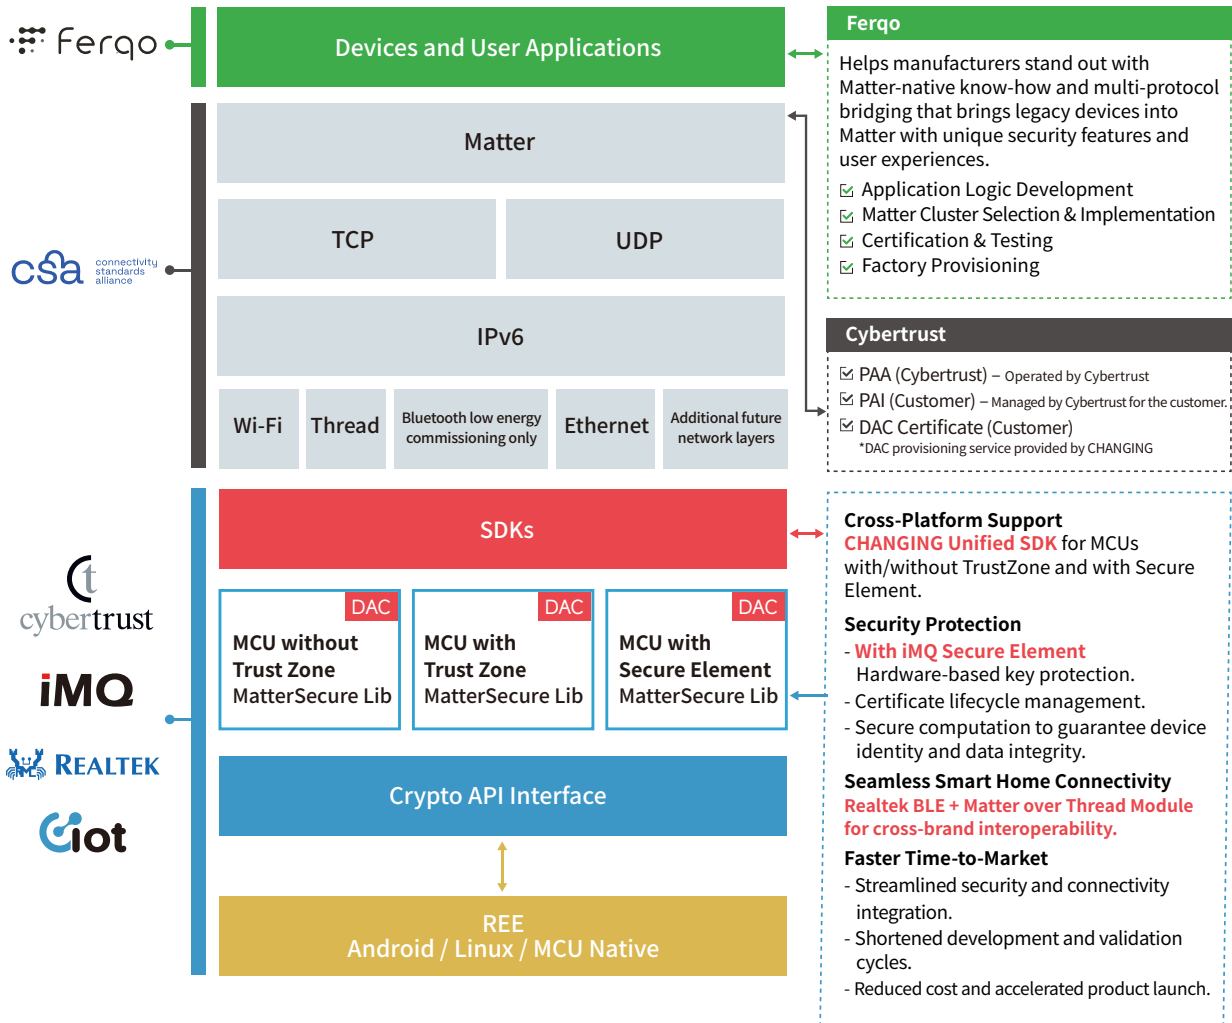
ferqo

Devices and User Applications

Matter

TCP

UDP

IPv6

Wi-Fi

Thread

Bluetooth low energy commissioning only

Ethernet

Additional future network layers

csa connectivity standards alliance

Ferqo

Helps manufacturers stand out with Matter-native know-how and multi-protocol bridging that brings legacy devices into Matter with unique security features and user experiences.

☑ Application Logic Development
☑ Matter Cluster Selection & Implementation
☑ Certification & Testing
☑ Factory Provisioning

Cybertrust

☑ PAA (Cybertrust) – Operated by Cybertrust
☑ PAI (Customer) – Managed by Cybertrust for the customer.
☑ DAC Certificate (Customer)
*DAC provisioning service provided by CHANGING

SDKs

DAC
MCU without Trust Zone MatterSecure Lib

DAC
MCU with Trust Zone MatterSecure Lib

DAC
MCU with Secure Element MatterSecure Lib

Crypto API Interface

REE
Android / Linux / MCU Native

cybertrust

iMQ

REALTEK

Ciot

Cross-Platform Support
CHANGING Unified SDK for MCUs with/without TrustZone and with Secure Element.

Security Protection
- With iMQ Secure Element Hardware-based key protection.
- Certificate lifecycle management.
- Secure computation to guarantee device identity and data integrity.

Seamless Smart Home Connectivity
Realtek BLE + Matter over Thread Module for cross-brand interoperability.

Faster Time-to-Market
- Streamlined security and connectivity integration.
- Shortened development and validation cycles.
- Reduced cost and accelerated product launch.